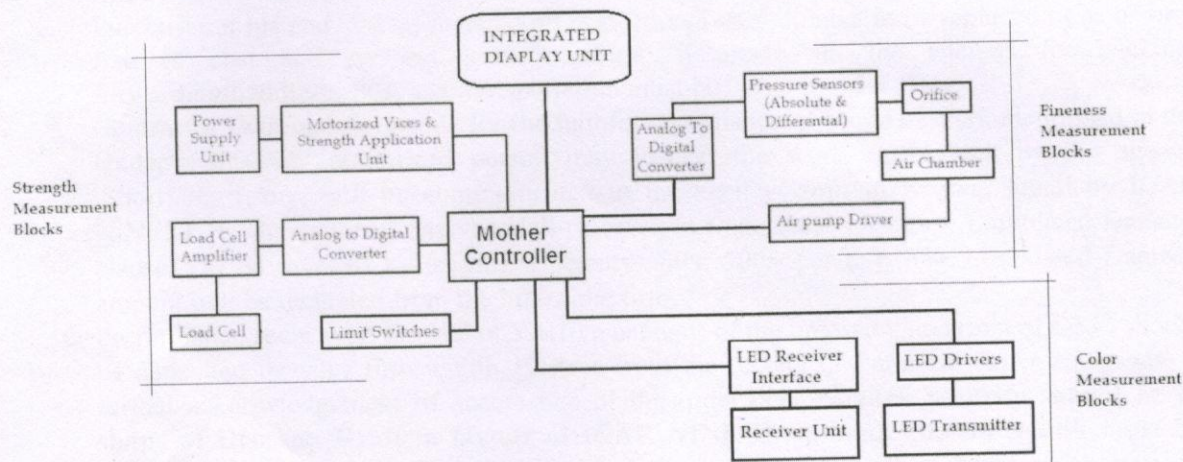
INTEGRATED DIAPLAY UNIT

Power Supply Unit

Motorized Vices & Strength Application Unit

Analog To Digital Converter

Pressure Sensors (Absolute & Differential)

Orifice

Fineness Measurement Blocks

Air Chamber

Strength Measurement Blocks

Load Cell Amplifier

Analog to Digital Converter

Mother Controller

Air pump Driver

Load Cell

Limit Switches

LED Receiver Interface

LED Drivers

Color Measurement Blocks

Receiver Unit

LED Transmitter